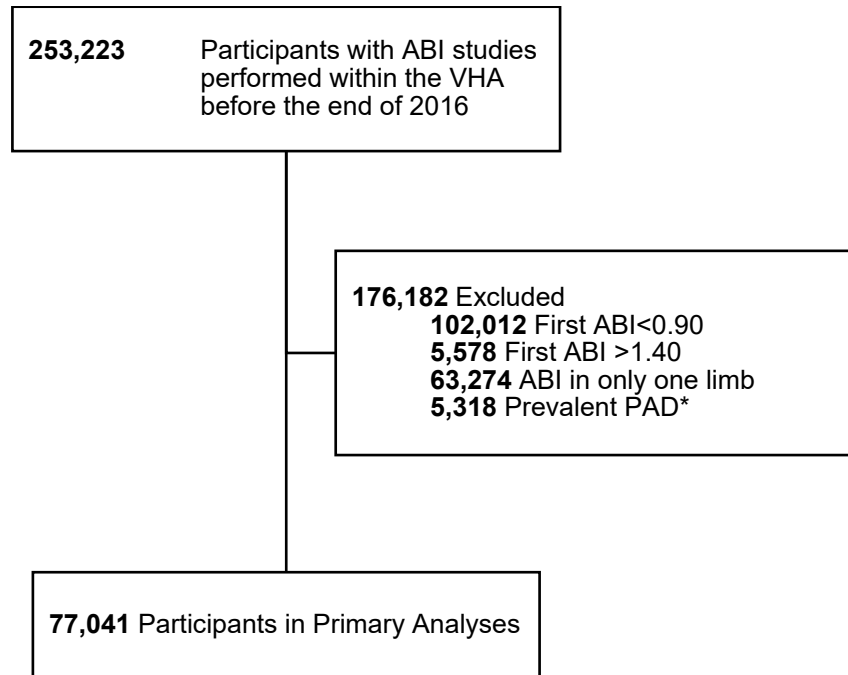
**253,223** Participants with ABI studies performed within the VHA before the end of 2016

**176,182** Excluded
**102,012** First ABI<0.90
**5,578** First ABI >1.40
**63,274** ABI in only one limb
**5,318** Prevalent PAD*

**77,041** Participants in Primary Analyses